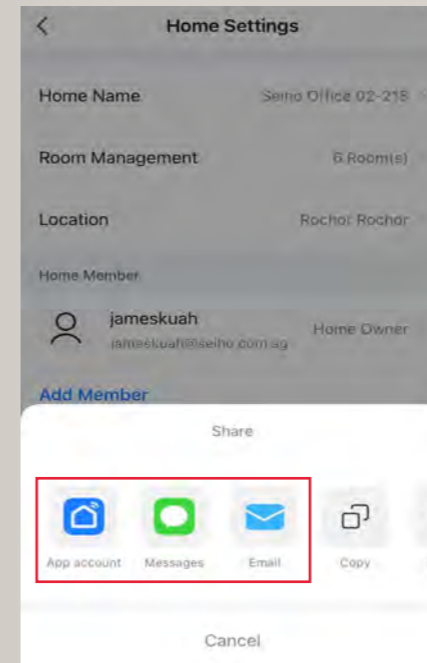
Home Settings

Home Name Seiho Office 02-218

Room Management 6 Room(s)

Location Rochor Rochor

Home Member

jameskuah
jameskuah@seiho.com.sg
Home Owner

Add Member

Share

App account
Messages
Email
Copy

Cancel